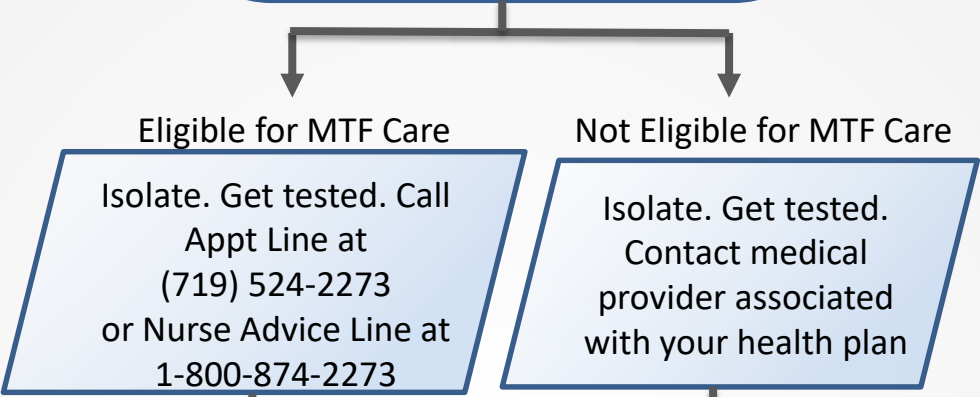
Eligible for MTF Care

Isolate. Get tested. Call Appt Line at (719) 524-2273 or Nurse Advice Line at 1-800-874-2273

Not Eligible for MTF Care

Isolate. Get tested. Contact medical provider associated with your health plan